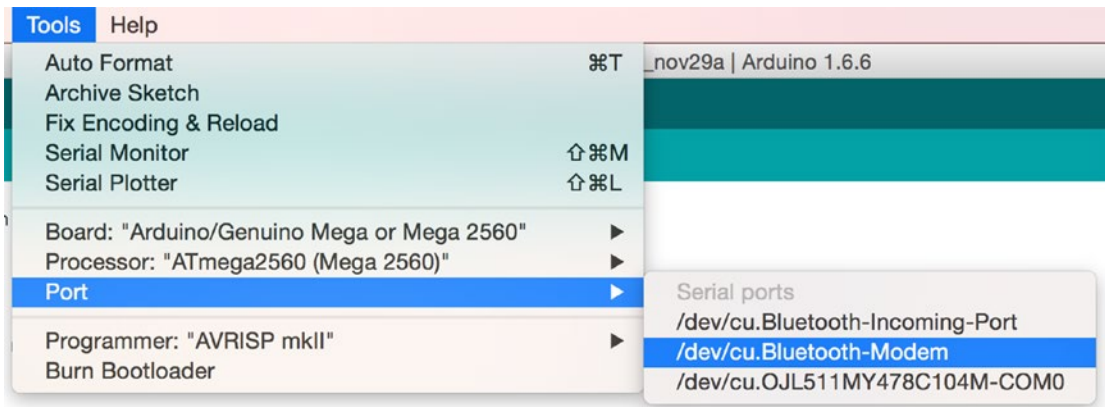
Tools Help

_nov29a | Arduino 1.6.6

Auto Format ⌘T
Archive Sketch
Fix Encoding & Reload
Serial Monitor ⇧⌘M
Serial Plotter ⇧⌘L

Board: "Arduino/Genuino Mega or Mega 2560" ▶
Processor: "ATmega2560 (Mega 2560)" ▶
Port ▶

Programmer: "AVRISP mkII" ▶
Burn Bootloader

Serial ports
/dev/cu.Bluetooth-Incoming-Port
/dev/cu.Bluetooth-Modem
/dev/cu.OJL511MY478C104M-COM0